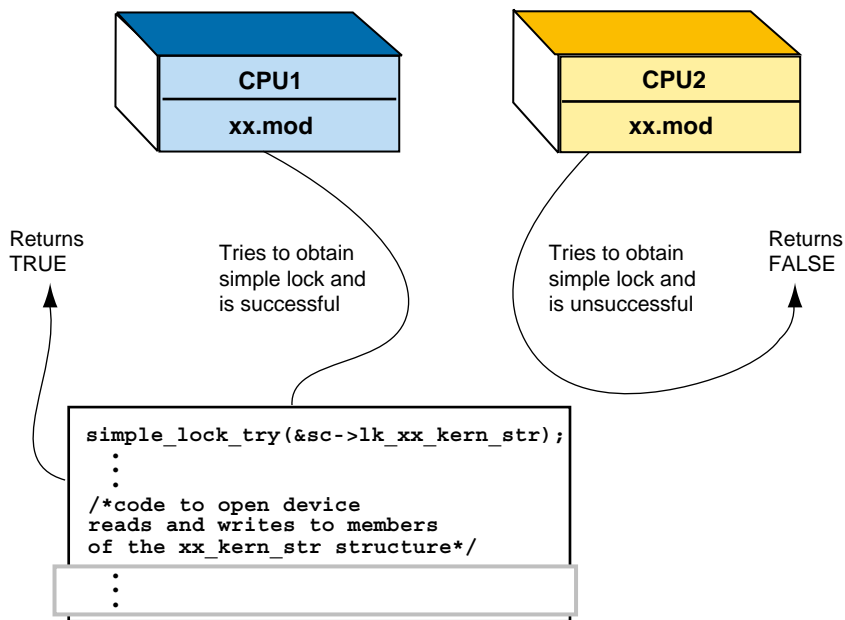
CPU1

xx.mod

CPU2

xx.mod

Returns TRUE

Tries to obtain simple lock and is successful

Tries to obtain simple lock and is unsuccessful

Returns FALSE

simple_lock_try(&sc->lk_xx_kern_str);
:
/*code to open device
reads and writes to members
of the xx_kern_str structure*/
: